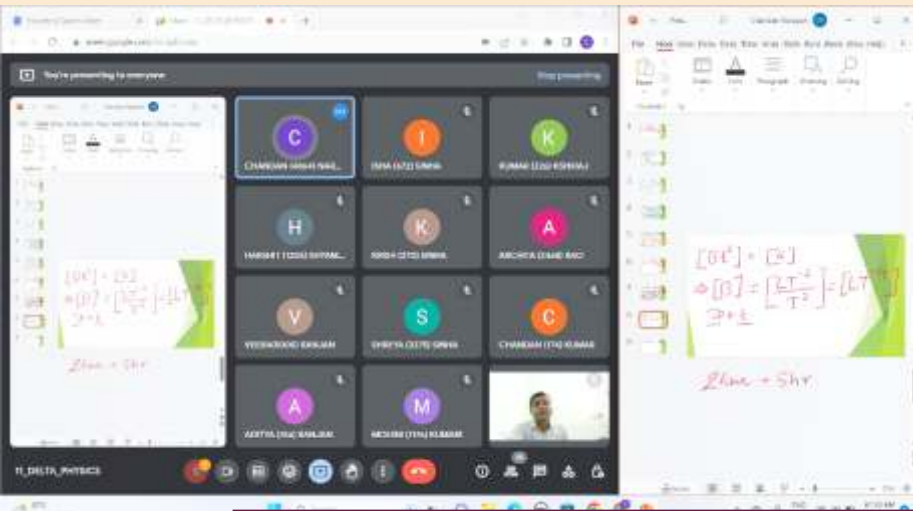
You're presenting to everyone
Stop presenting

C
CHANDAN SINGH RAG...
I
ISHA (472) SINHA
K
KUMARI (232) KSHAMA
H
HARSHIT (1026) SHYAM...
K
KHUSHI (373) SINHA
A
ARCHITA (1369) RAO
V
VEERAKSHI RANJAN
S
SHREYA (1179) SINHA
C
CHANDAN (174) KUMAR
A
ADITYA (354) RANJAN
M
MOHAN (776) KUMAR

11_DELTA_PHYSICS

$[DE^2] = [E]$
$\Rightarrow [D] = \left[\frac{LT^{-2}}{T^2}\right] = [LT^{-4}]$
$\exists = \frac{1}{2}$

Zhow - Shr